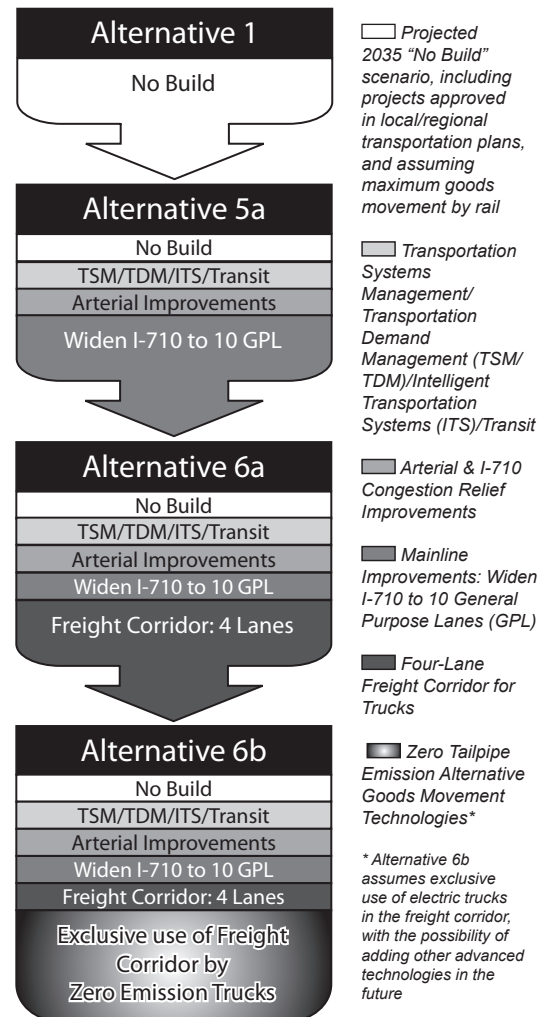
Alternative 1

No Build

Alternative 5a

No Build

TSM/TDM/ITS/Transit

Arterial Improvements

Widen I-710 to 10 GPL

Alternative 6a

No Build

TSM/TDM/ITS/Transit

Arterial Improvements

Widen I-710 to 10 GPL

Freight Corridor: 4 Lanes

Alternative 6b

No Build

TSM/TDM/ITS/Transit

Arterial Improvements

Widen I-710 to 10 GPL

Freight Corridor: 4 Lanes

Exclusive use of Freight Corridor by Zero Emission Trucks

Projected 2035 "No Build" scenario, including projects approved in local/regional transportation plans, and assuming maximum goods movement by rail

Transportation Systems Management/ Transportation Demand Management (TSM/ TDM)/Intelligent Transportation Systems (ITS)/Transit

Arterial & I-710 Congestion Relief Improvements

Mainline Improvements: Widen I-710 to 10 General Purpose Lanes (GPL)

Four-Lane Freight Corridor for Trucks

Zero Tailpipe Emission Alternative Goods Movement Technologies*

* Alternative 6b assumes exclusive use of electric trucks in the freight corridor, with the possibility of adding other advanced technologies in the future